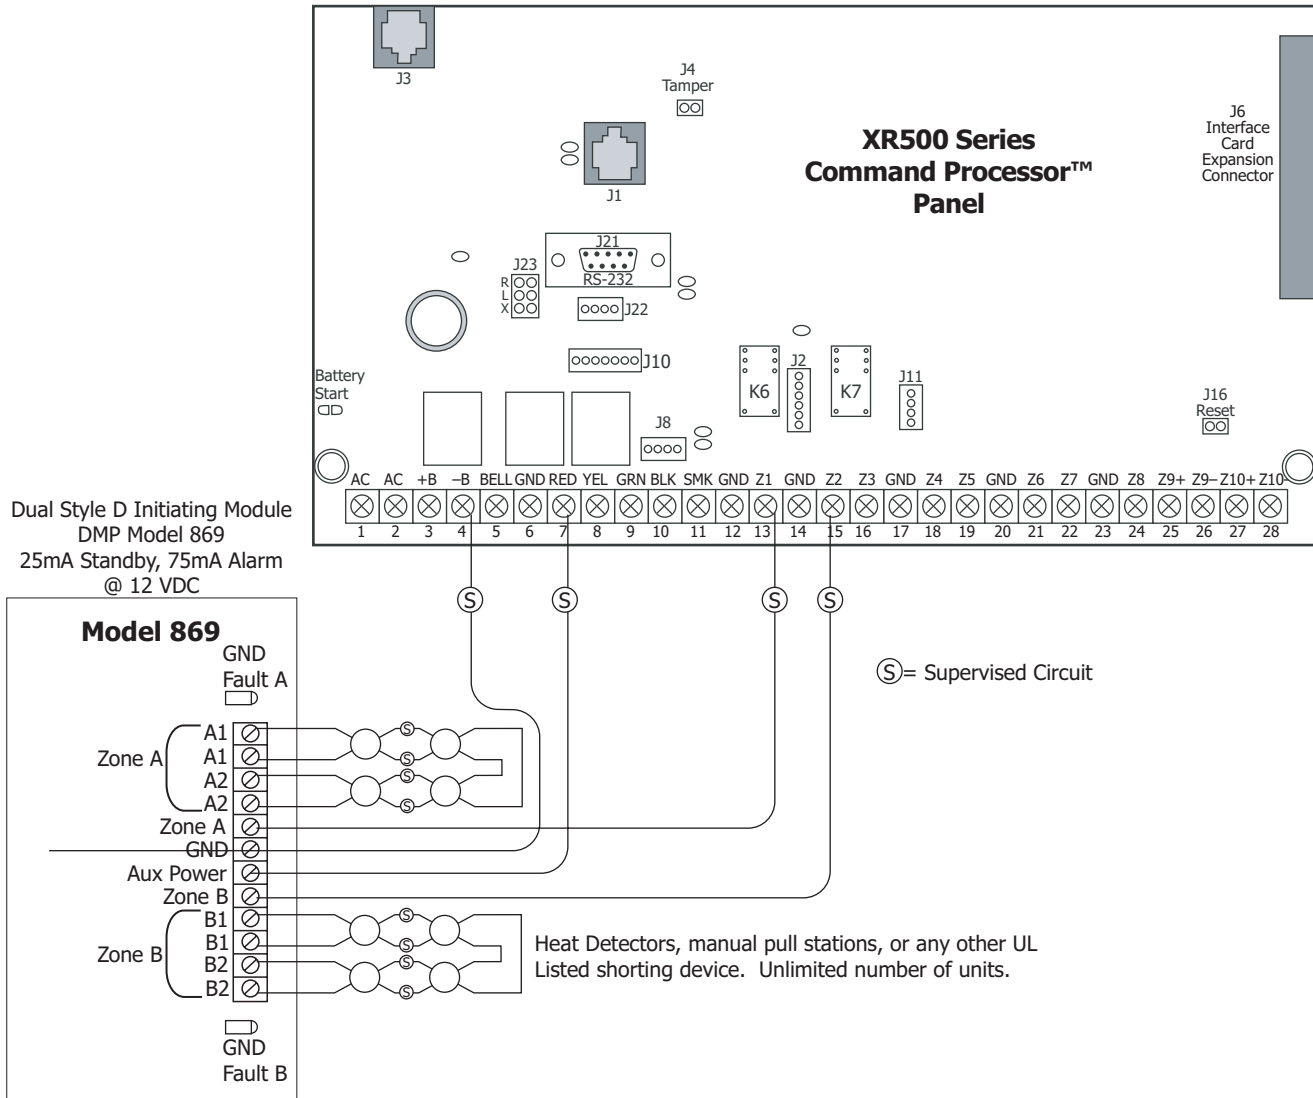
J3

J4
Tamper

J1

XR500 Series
Command Processor™
Panel

J6
Interface
Card
Expansion
Connector

J21
RS-232

J23
R
L
X

J22

J10

K6

J2

K7

J11

J8

Battery
Start

J16
Reset

| AC | AC | +B | –B | BELL | GND | RED | YEL | GRN | BLK | SMK | GND | Z1 | GND | Z2 | Z3 | GND | Z4 | Z5 | GND | Z6 | Z7 | GND | Z8 | Z9+ | Z9– | Z10+ | Z10– |
|---|---|---|---|---|---|---|---|---|---|---|---|---|---|---|---|---|---|---|---|---|---|---|---|---|---|---|---|
| 1 | 2 | 3 | 4 | 5 | 6 | 7 | 8 | 9 | 10 | 11 | 12 | 13 | 14 | 15 | 16 | 17 | 18 | 19 | 20 | 21 | 22 | 23 | 24 | 25 | 26 | 27 | 28 |

Dual Style D Initiating Module
DMP Model 869
25mA Standby, 75mA Alarm
@ 12 VDC

S S S S

Model 869
GND
Fault A

Zone A
A1
A1
A2
A2
Zone A
GND
Aux Power
Zone B
Zone B
B1
B1
B2
B2

GND
Fault B

S = Supervised Circuit

Heat Detectors, manual pull stations, or any other UL Listed shorting device. Unlimited number of units.